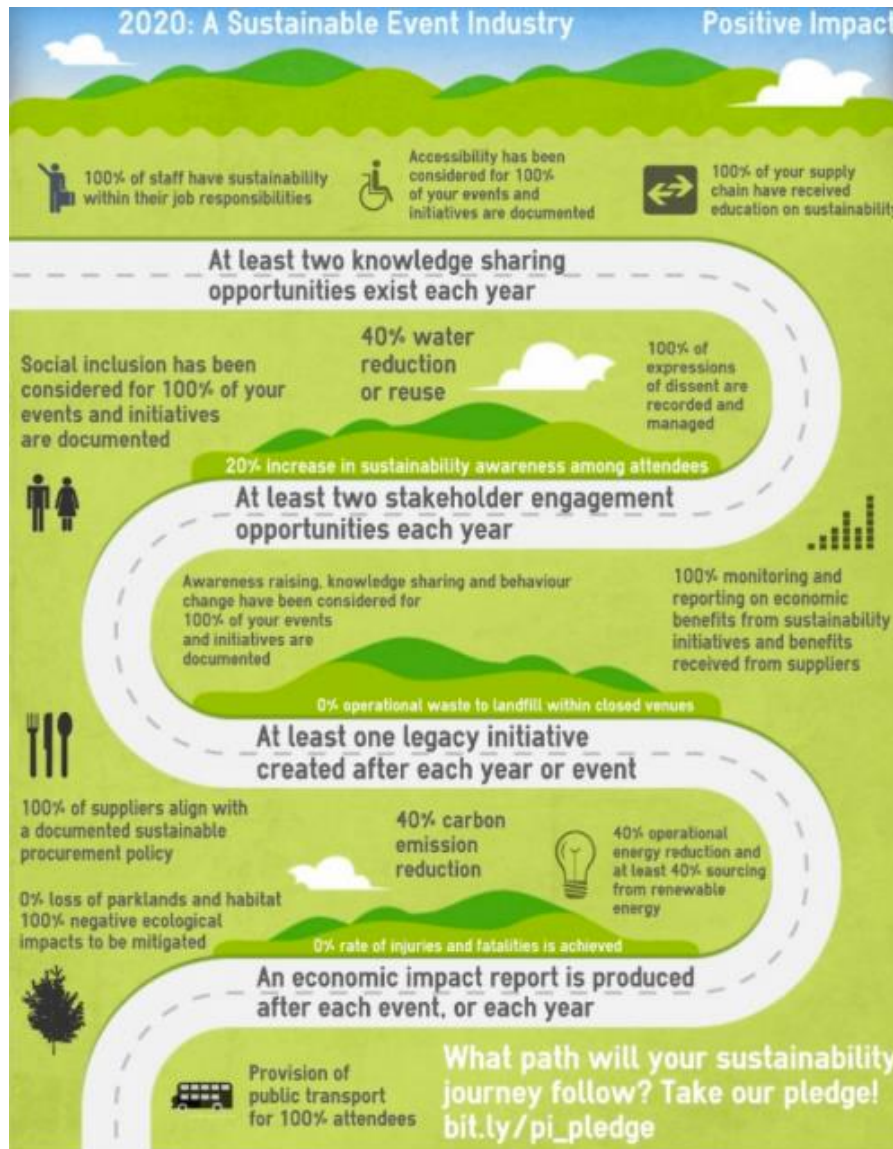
2020: A Sustainable Event Industry

Positive Impact

100% of staff have sustainability within their job responsibilities

Accessibility has been considered for 100% of your events and initiatives are documented

100% of your supply chain have received education on sustainability

At least two knowledge sharing opportunities exist each year

Social inclusion has been considered for 100% of your events and initiatives are documented

40% water reduction or reuse

100% of expressions of dissent are recorded and managed

20% increase in sustainability awareness among attendees

At least two stakeholder engagement opportunities each year

Awareness raising, knowledge sharing and behaviour change have been considered for 100% of your events and initiatives are documented

100% monitoring and reporting on economic benefits from sustainability initiatives and benefits received from suppliers

0% operational waste to landfill within closed venues

At least one legacy initiative created after each year or event

100% of suppliers align with a documented sustainable procurement policy

40% carbon emission reduction

40% operational energy reduction and at least 40% sourcing from renewable energy

0% loss of parklands and habitat 100% negative ecological impacts to be mitigated

0% rate of injuries and fatalities is achieved

An economic impact report is produced after each event, or each year

Provision of public transport for 100% attendees

What path will your sustainability journey follow? Take our pledge! bit.ly/pi_pledge